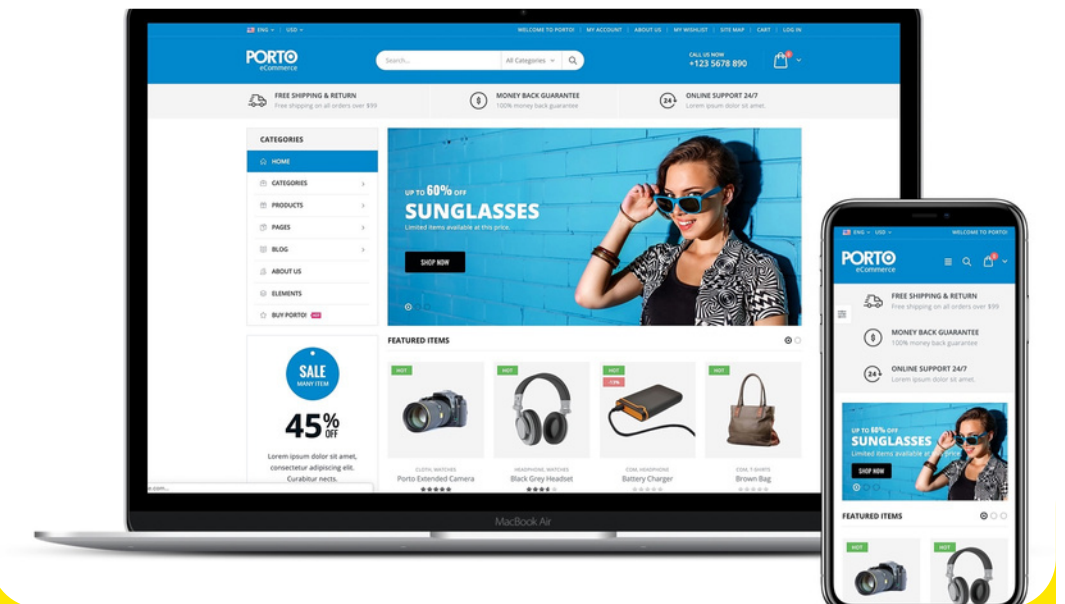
ENG | USD | WELCOME TO PORTO! | MY ACCOUNT | ABOUT US | MY WISHLIST | SITE MAP | CART | LOG IN

PORTO eCommerce

Search... All Categories

CALL US NOW +123 5678 890

FREE SHIPPING & RETURN
Free shipping on all orders over $99

MONEY BACK GUARANTEE
100% money back guarantee

ONLINE SUPPORT 24/7
Lorem ipsum dolor sit amet.

CATEGORIES
HOME
CATEGORIES
PRODUCTS
PAGES
BLOG
ABOUT US
ELEMENTS
BUY PORTO! HOT

UP TO 60% OFF
SUNGLASSES
Limited items available at this price.
SHOP NOW

SALE MANY ITEM
45% OFF
Lorem ipsum dolor sit amet, consectetur adipiscing elit. Curabitur nects.

FEATURED ITEMS

HOT
CLOTH, WATCHES
Porto Extended Camera

HOT
HEADPHONE, WATCHES
Black Grey Headset

HOT
-11%
COM, HEADPHONE
Battery Charger

HOT
COM, T-SHIRTS
Brown Bag

MacBook Air

ENG | USD | WELCOME TO PORTO!

PORTO eCommerce

FREE SHIPPING & RETURN
Free shipping on all orders over $99

MONEY BACK GUARANTEE
100% money back guarantee

ONLINE SUPPORT 24/7
Lorem ipsum dolor sit amet.

UP TO 60% OFF
SUNGLASSES
Limited items available at this price.
SHOP NOW

FEATURED ITEMS
HOT
HOT